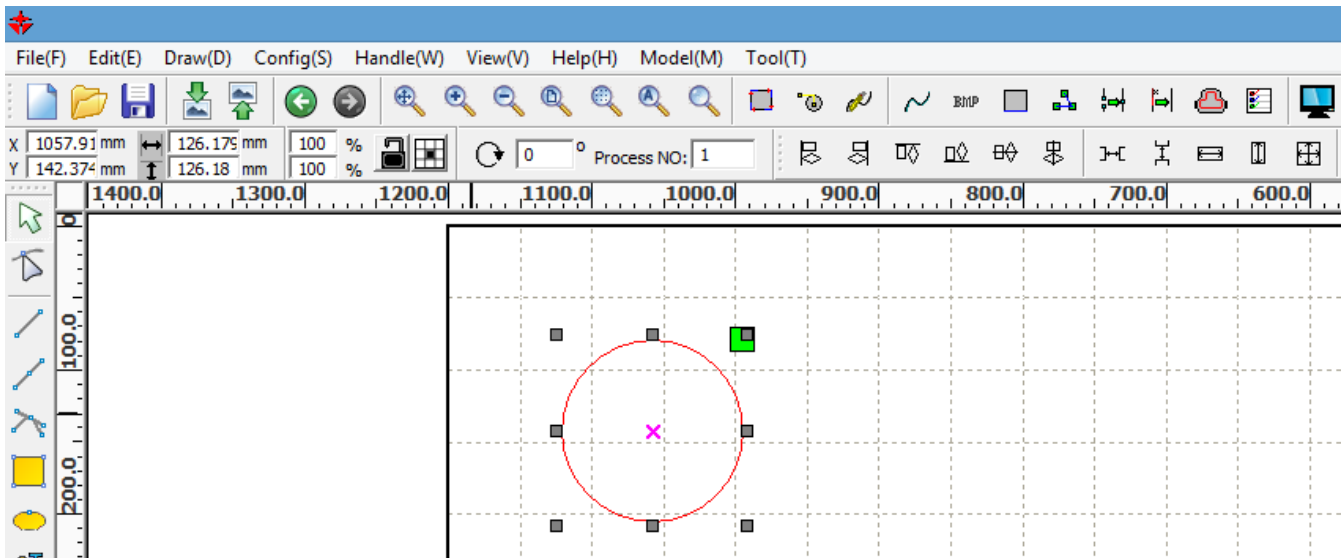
File(F) Edit(E) Draw(D) Config(S) Handle(W) View(V) Help(H) Model(M) Tool(T)

BMP

X 1057.91 mm 126.179 mm 100 %
Y 142.374 mm 126.18 mm 100 %
0 ° Process NO: 1

1400.0 1300.0 1200.0 1100.0 1000.0 900.0 800.0 700.0 600.0

0
100.0
200.0